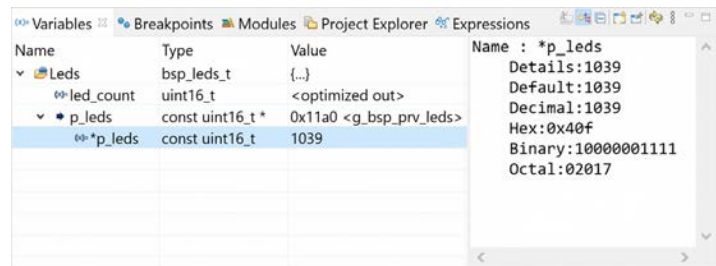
Variables ☒ Breakpoints Modules Project Explorer Expressions

| Name | Type | Value |
|---|---|---|
| Leds | bsp_leds_t | {...} |
| led_count | uint16_t | <optimized out> |
| p_leds | const uint16_t * | 0x11a0 <g_bsp_prv_leds> |
| *p_leds | const uint16_t | 1039 |

Name : *p_leds
Details:1039
Default:1039
Decimal:1039
Hex:0x40f
Binary:10000001111
Octal:02017